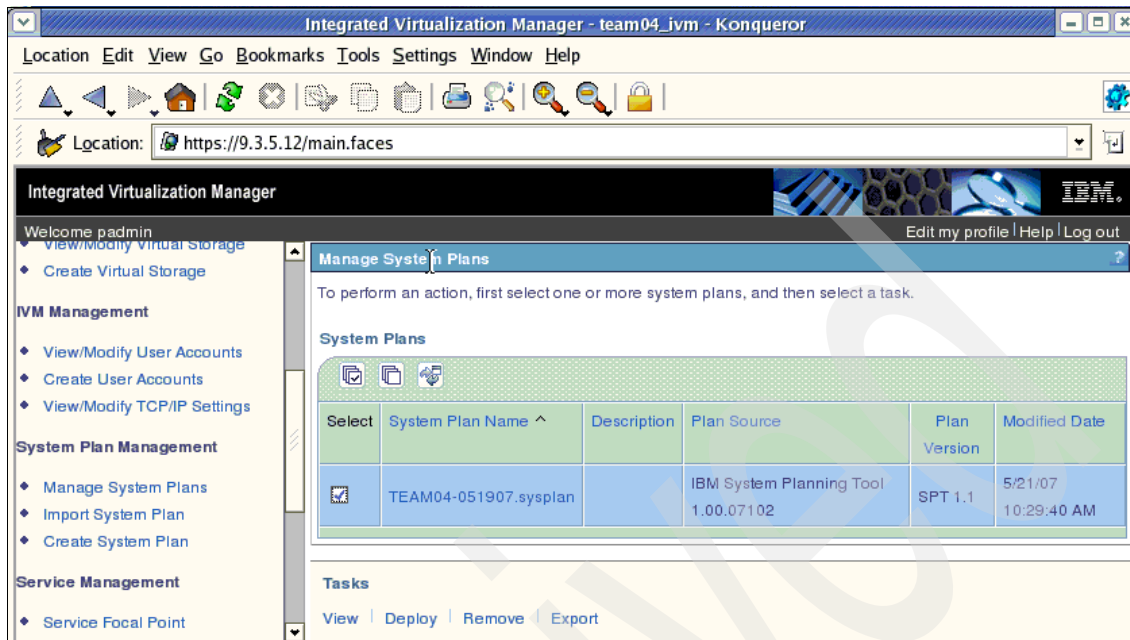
Integrated Virtualization Manager - team04_ivm - Konqueror

Location Edit View Go Bookmarks Tools Settings Window Help

Location: https://9.3.5.12/main.faces

Integrated Virtualization Manager

IBM.

Welcome padmin

Edit my profile | Help | Log out

- View/Modify Virtual Storage
- Create Virtual Storage

IVM Management

- View/Modify User Accounts
- Create User Accounts
- View/Modify TCP/IP Settings

System Plan Management

- Manage System Plans
- Import System Plan
- Create System Plan

Service Management

- Service Focal Point

Manage System Plans

?

To perform an action, first select one or more system plans, and then select a task.

System Plans

| Select | System Plan Name ^ | Description | Plan Source | Plan Version | Modified Date |
|---|---|---|---|---|---|
| ☑ | TEAM04-051907.sysplan | | IBM System Planning Tool 1.00.07102 | SPT 1.1 | 5/21/07 10:29:40 AM |

Tasks

View | Deploy | Remove | Export